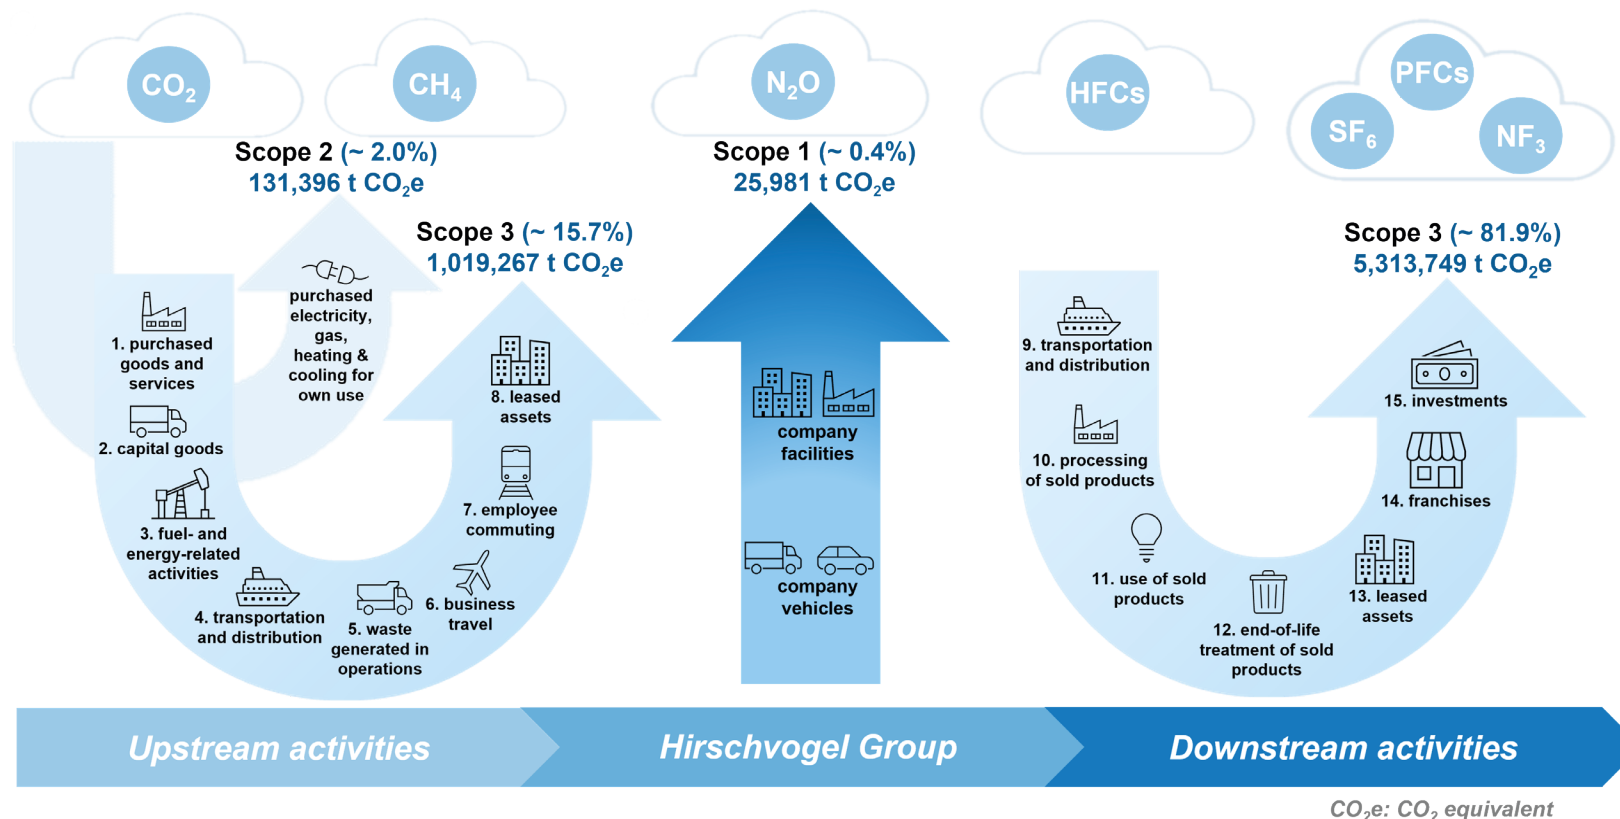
$CO_2$

$CH_4$

$N_2O$

HFCs

PFCs

$SF_6$

$NF_3$

Scope 2 (~ 2.0%)
131,396 t $CO_2$e

Scope 1 (~ 0.4%)
25,981 t $CO_2$e

Scope 3 (~ 15.7%)
1,019,267 t $CO_2$e

Scope 3 (~ 81.9%)
5,313,749 t $CO_2$e

purchased electricity, gas, heating & cooling for own use

1. purchased goods and services

2. capital goods

3. fuel- and energy-related activities

4. transportation and distribution

5. waste generated in operations

6. business travel

7. employee commuting

8. leased assets

company facilities

company vehicles

9. transportation and distribution

10. processing of sold products

11. use of sold products

12. end-of-life treatment of sold products

13. leased assets

14. franchises

15. investments

Upstream activities

Hirschvogel Group

Downstream activities

$CO_2$e: $CO_2$ equivalent